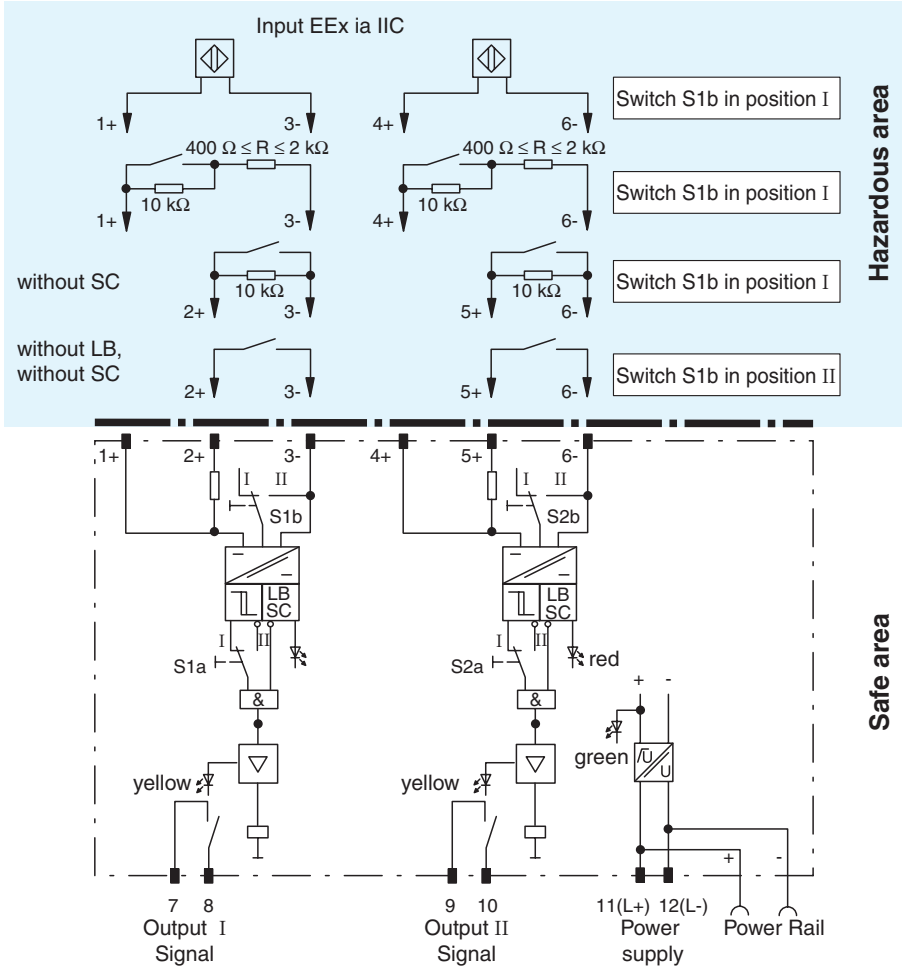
Input EEx ia IIC

1+ 3- 4+ 6-

Switch S1b in position I

Hazardous area

400 Ω ≤ R ≤ 2 kΩ 400 Ω ≤ R ≤ 2 kΩ

10 kΩ 10 kΩ

1+ 3- 4+ 6-

Switch S1b in position I

without SC

10 kΩ 10 kΩ

2+ 3- 5+ 6-

Switch S1b in position I

without LB, without SC

2+ 3- 5+ 6-

Switch S1b in position II

1+ 2+ 3- 4+ 5+ 6-

I II I II

S1b S2b

LB SC LB SC

I II I II

S1a S2a

red

& &

+ -

green

yellow yellow

Safe area

7 8 9 10 11(L+) 12(L-)

Output I Signal

Output II Signal

Power supply

Power Rail